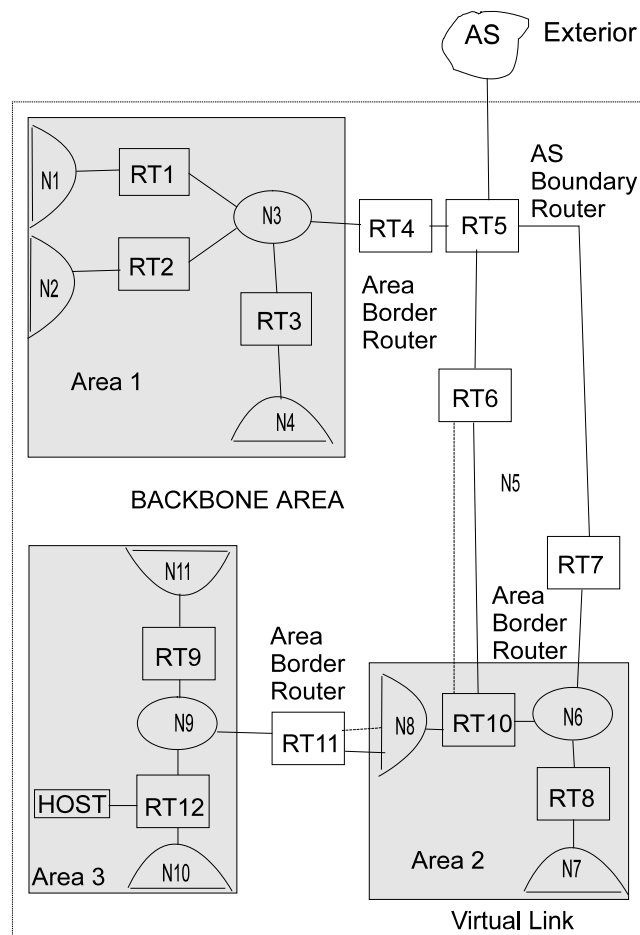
AS
Exterior

AS Boundary Router

N1
RT1
N3
RT4
RT5
N2
RT2
RT3
Area Border Router
Area 1
N4
RT6
N5
BACKBONE AREA
RT7
Area Border Router
N11
RT9
Area Border Router
N9
RT11
N8
RT10
N6
HOST
RT12
RT8
Area 3
N10
Area 2
N7
Virtual Link